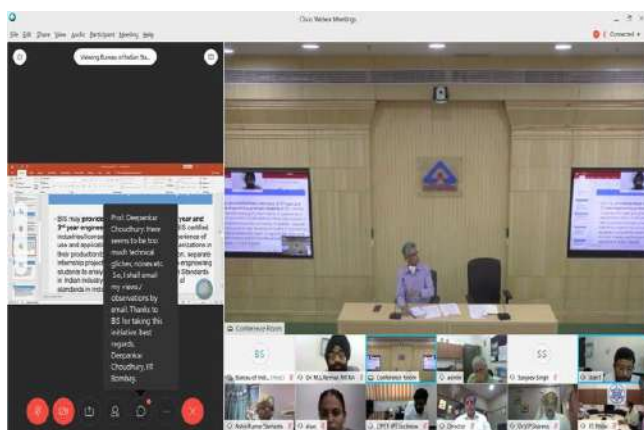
Cisco Webex Meetings

File Edit Share View Audio Participant Meeting Help

Connected

Viewing Bureau of Indian Sta...

BIS may provide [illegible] year and 3rd year engineering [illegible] certified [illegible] use and application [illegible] in their production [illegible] internship project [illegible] students in enhance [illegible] in Indian industry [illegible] of standards in India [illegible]

Prof. Deepankar Choudhury: there seems to be too much technical glitches, noises etc. So, I shall email my views / observations by email. Thanks to BIS for taking this initiative. Best regards, Deepankar Choudhury, IIT Bombay.

Conference Room

BIS

Bureau of Indi...

Dr. M.L.Kansal, IIT Rk

Conference Room

admin

SS

Sanjeev Singh

Ashok Kumar Tampala

alias

CPFS IPE Lucknow

Director

Dr.V.P.Sharma

Fl. Bhatia

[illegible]

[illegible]